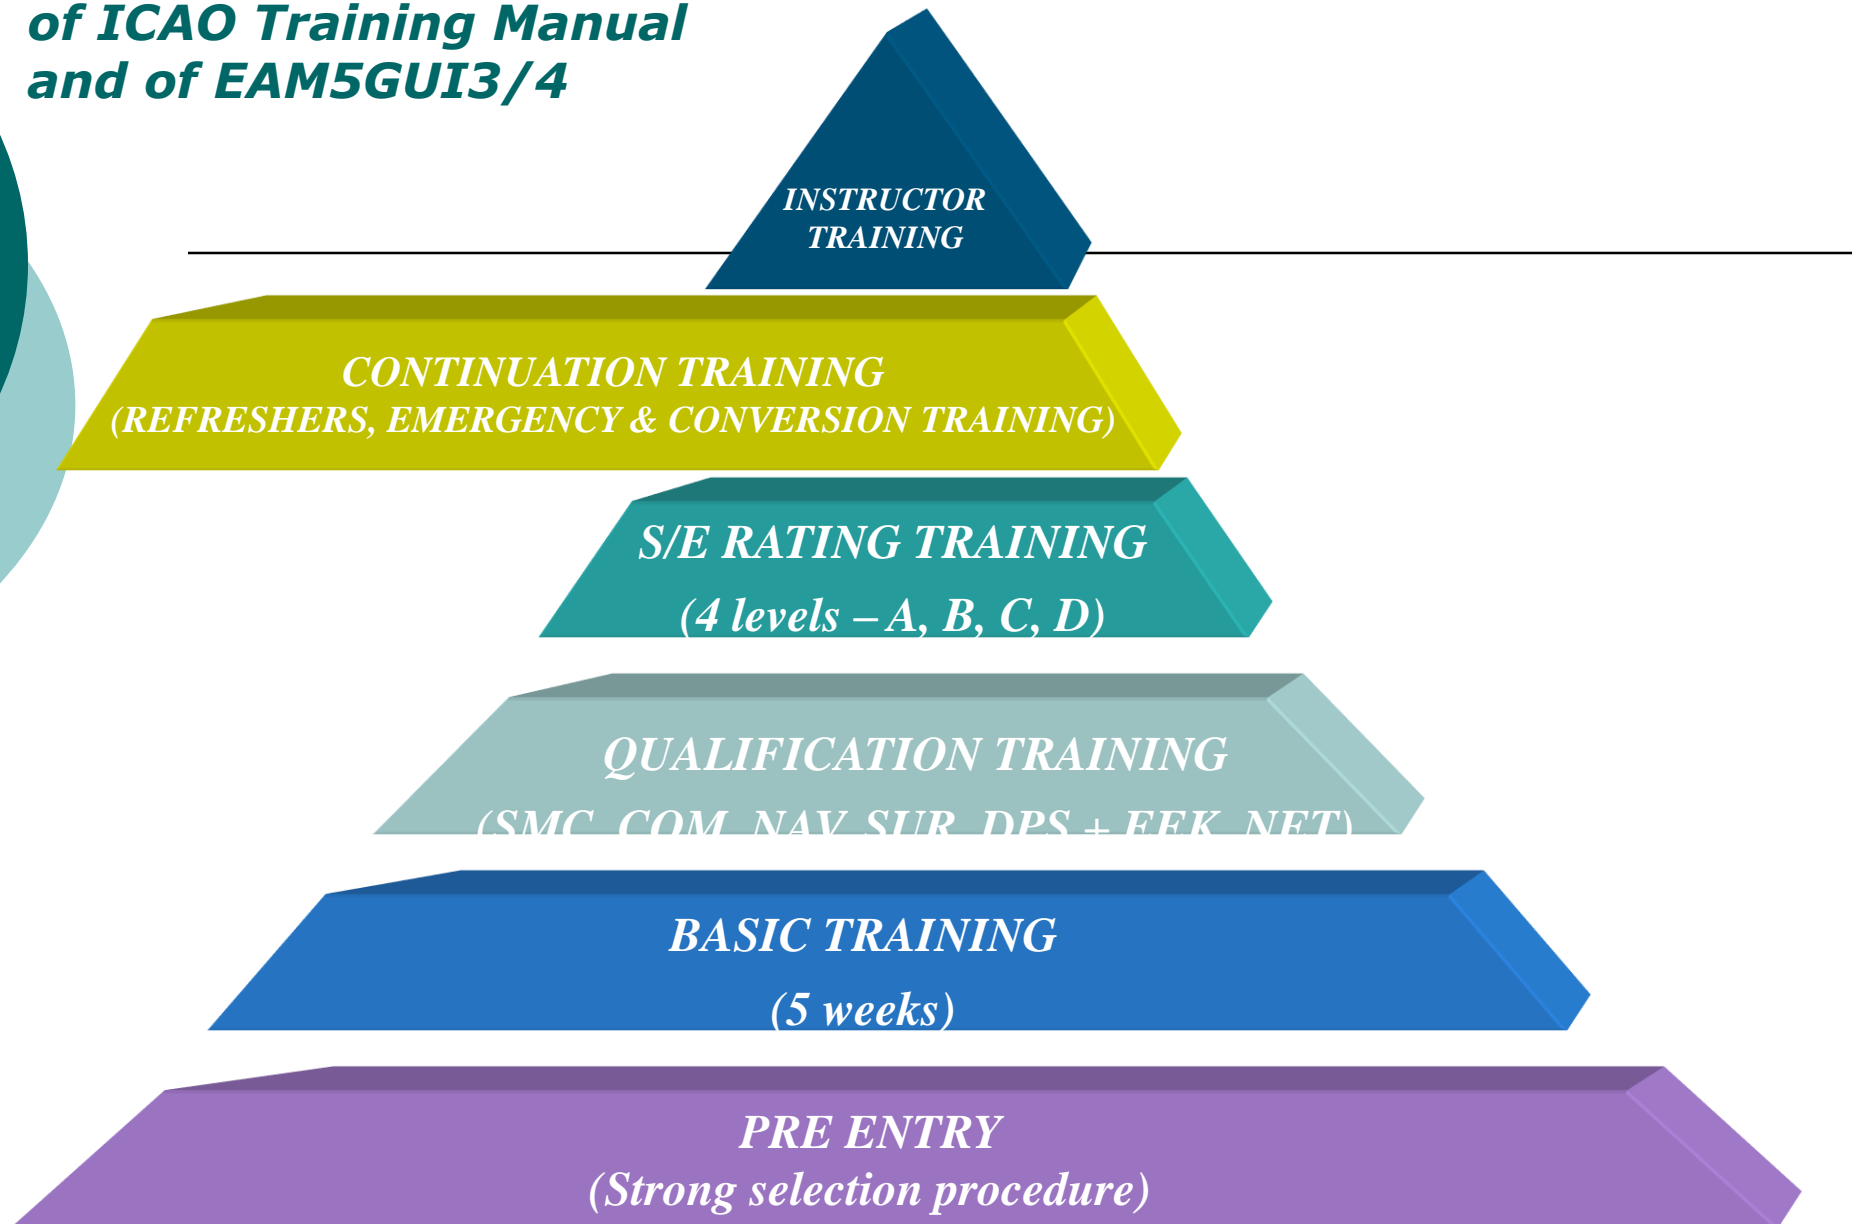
of ICAO Training Manual
and of EAM5GUI3/4

INSTRUCTOR TRAINING

CONTINUATION TRAINING
(REFRESHERS, EMERGENCY & CONVERSION TRAINING)

S/E RATING TRAINING
(4 levels – A, B, C, D)

QUALIFICATION TRAINING
(SMC, COM, NAV, SUR, DPS + FEK, NET)

BASIC TRAINING
(5 weeks)

PRE ENTRY
(Strong selection procedure)